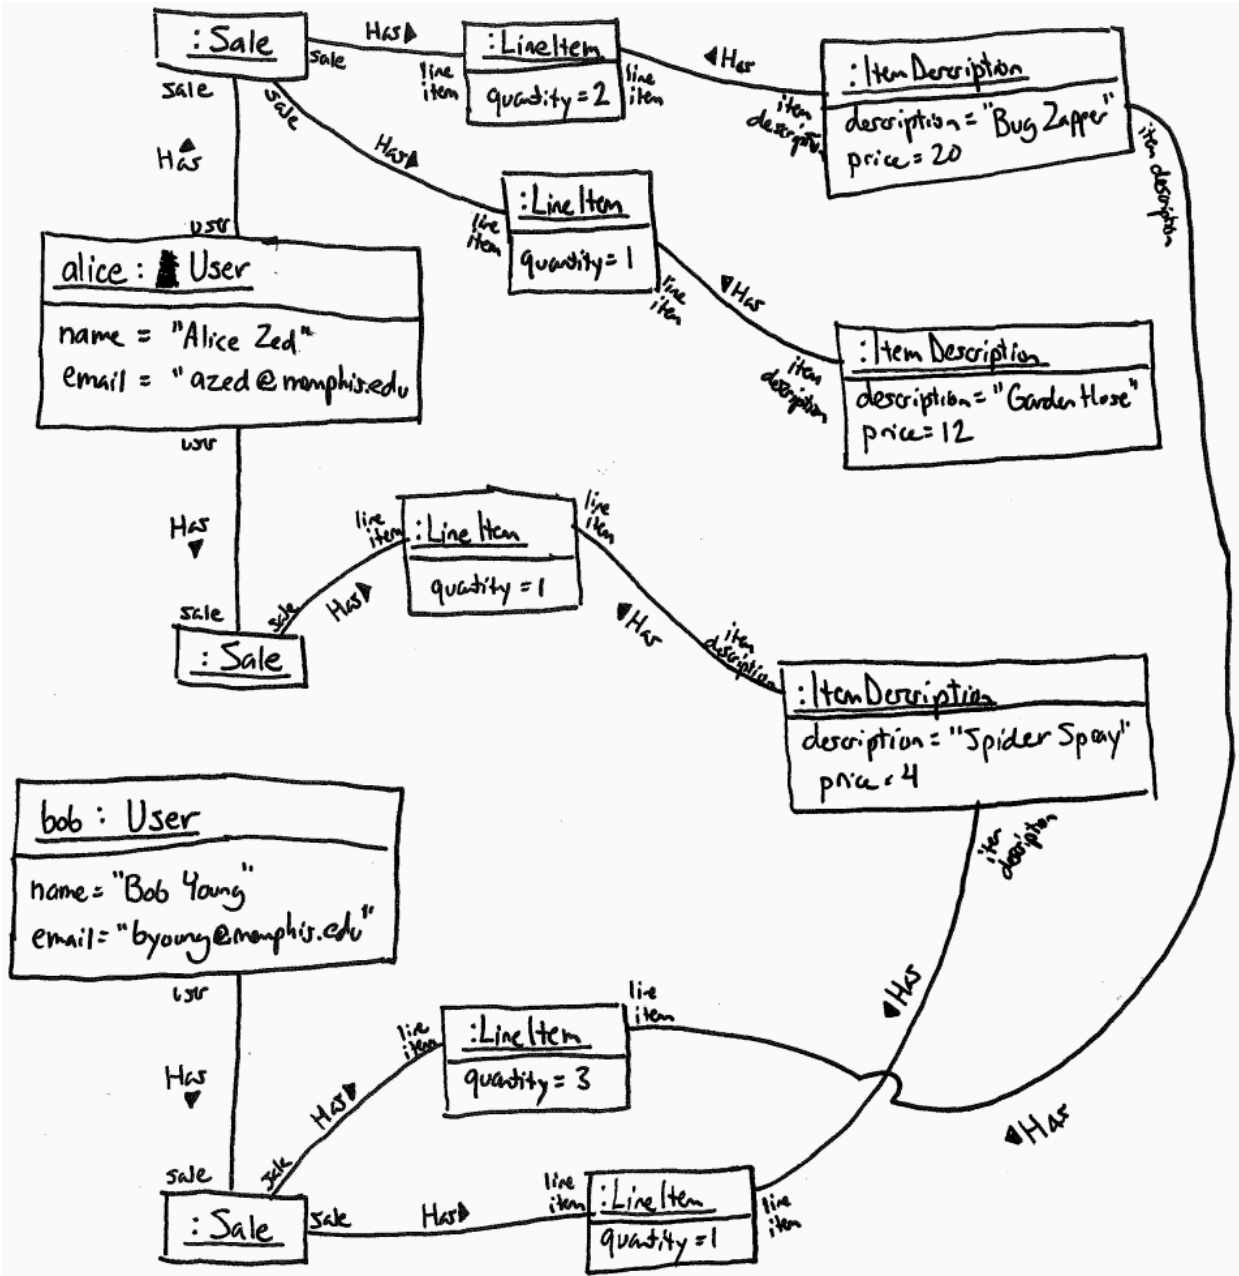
: Sale

sale

sale

sale

Has ▸

line item

: LineItem

quantity = 2

line item

◂ Has

item description

: ItemDescription

description = "Bug Zapper"

price = 20

item description

Has ▴

Has ▴

line item

: LineItem

quantity = 1

line item

▾ Has

item description

: ItemDescription

description = "Garden Hose"

price = 12

user

alice : User

name = "Alice Zed"

email = "azed@memphis.edu

user

Has ▾

sale

: Sale

sale

Has ▸

line item

: LineItem

quantity = 1

line item

▾ Has

item description

: ItemDescription

description = "Spider Spray"

price = 4

item description

bob : User

name = "Bob Young"

email = "byoung@memphis.edu"

user

Has ▾

sale

: Sale

sale

Has ▾

line item

: LineItem

quantity = 3

line item

◂ Has

◂ Has

sale

Has ▸

line item

: LineItem

quantity = 1

line item